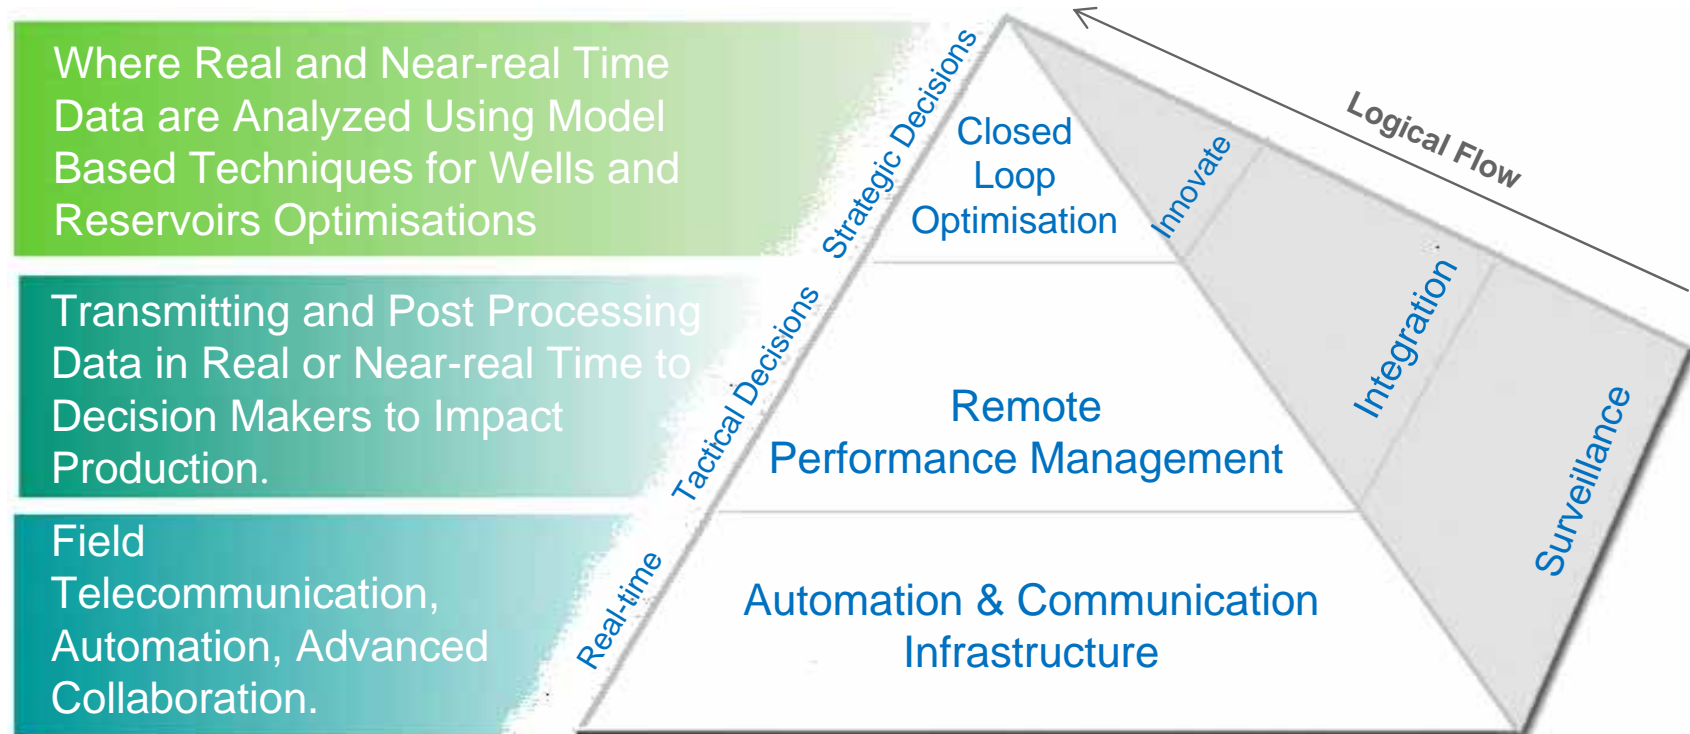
Where Real and Near-real Time Data are Analyzed Using Model Based Techniques for Wells and Reservoirs Optimisations

Transmitting and Post Processing Data in Real or Near-real Time to Decision Makers to Impact Production.

Field Telecommunication, Automation, Advanced Collaboration.

Strategic Decisions

Tactical Decisions

Real-time

Closed Loop Optimisation

Remote Performance Management

Automation & Communication Infrastructure

Innovate

Integration

Surveillance

Logical Flow